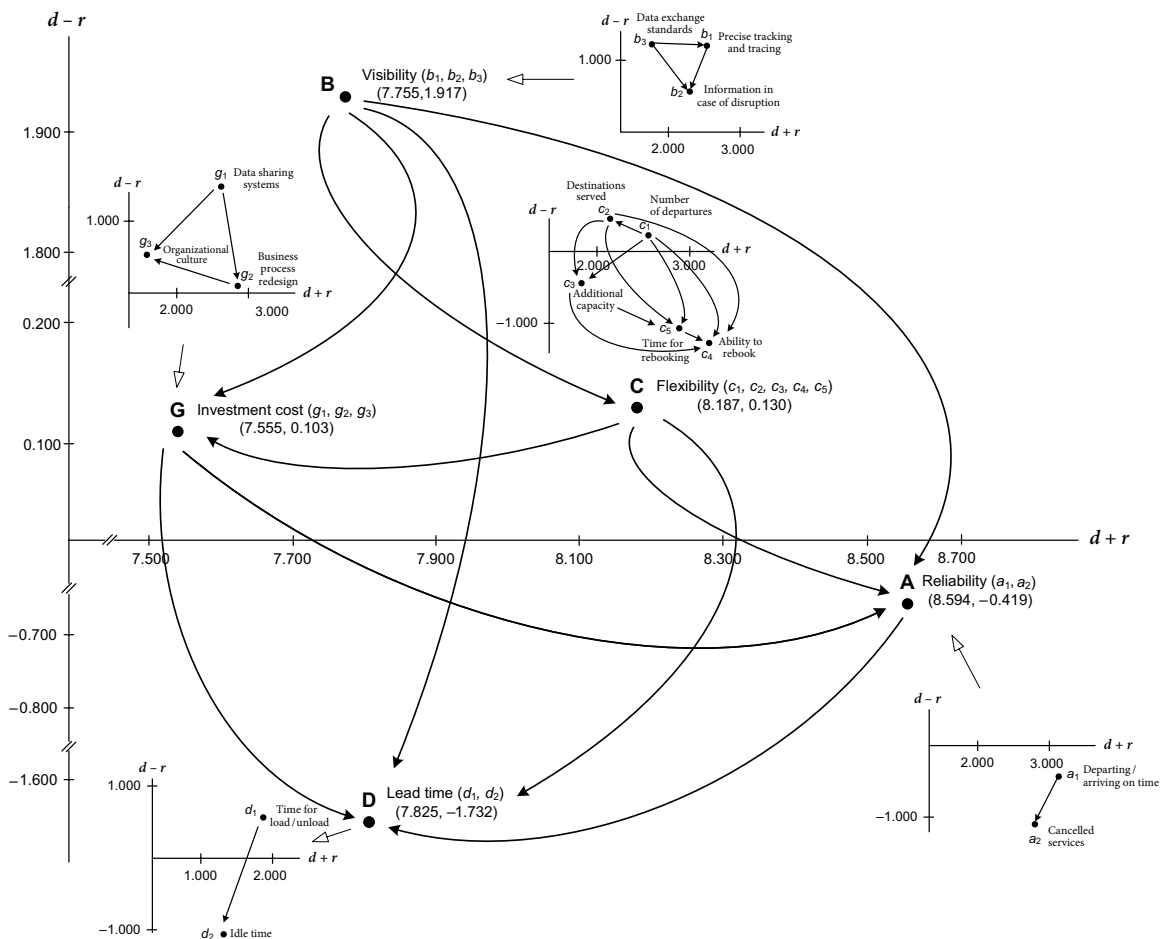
$d-r$

1.900

1.800

0.200

0.100

−0.700

−0.800

−1.600

7.500 7.700 7.900 8.100 8.300 8.500 8.700

$d+r$

B Visibility ($b_1$, $b_2$, $b_3$)
(7.755,1.917)

$d-r$
Data exchange standards
$b_3$
$b_1$ Precise tracking and tracing
1.000
$b_2$ Information in case of disruption
2.000 3.000
$d+r$

$d-r$
$g_1$ Data sharing systems
1.000
$g_3$ Organizational culture
$g_2$ Business process redesign
2.000 3.000
$d+r$

$d-r$
Destinations served
$c_2$
Number of departures
$c_1$
$d+r$
2.000 3.000
$c_3$ Additional capacity
−1.000
$c_5$
Time for rebooking
$c_4$ Ability to rebook

C Flexibility ($c_1$, $c_2$, $c_3$, $c_4$, $c_5$)
(8.187, 0.130)

G Investment cost ($g_1$, $g_2$, $g_3$)
(7.555, 0.103)

A Reliability ($a_1$, $a_2$)
(8.594, −0.419)

$d-r$
$d+r$
2.000 3.000
$a_1$ Departing / arriving on time
−1.000
$a_2$ Cancelled services

D Lead time ($d_1$, $d_2$)
(7.825, −1.732)

$d-r$
1.000
$d_1$ Time for load/unload
$d+r$
1.000 2.000
−1.000
$d_2$ Idle time